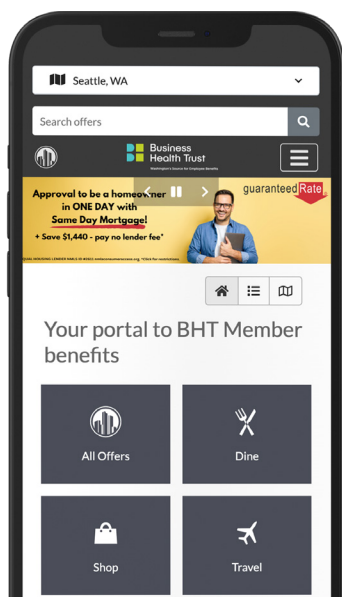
Seattle, WA

Search offers

Business Health Trust
Washington's Source for Employee Benefits

Approval to be a homeowner in ONE DAY with Same Day Mortgage!
+ Save $1,440 - pay no lender fee*

guaranteed Rate

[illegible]

Your portal to BHT Member benefits

All Offers

Dine

Shop

Travel